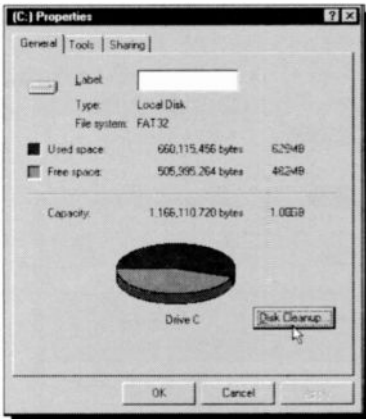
(C:) Properties

General | Tools | Sharing

Label:
Type: Local Disk
File system: FAT32

Used space: 660,115,456 bytes 629MB
Free space: 506,995,264 bytes 482MB

Capacity: 1,166,110,720 bytes 1.08GB

Drive C

Disk Cleanup...

OK Cancel Apply